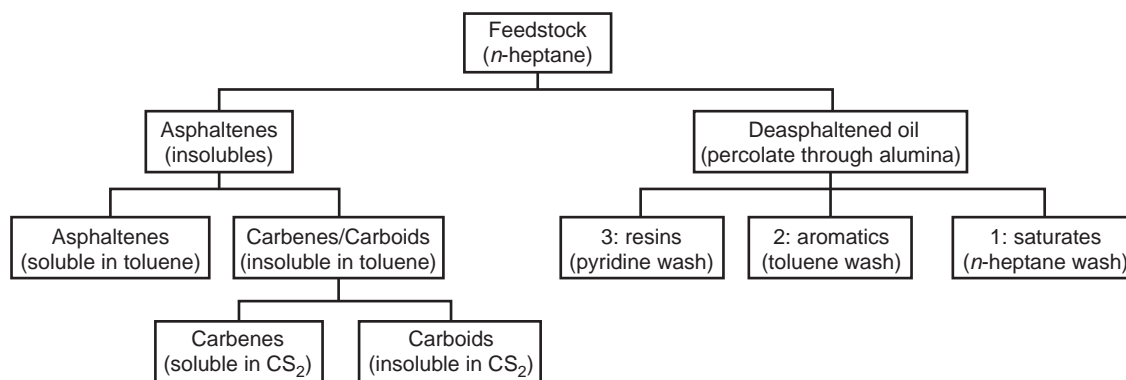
Feedstock
(n-heptane)

Asphaltenes
(insolubles)

Deasphaltened oil
(percolate through alumina)

Asphaltenes
(soluble in toluene)

Carbenes/Carboids
(insoluble in toluene)

3: resins
(pyridine wash)

2: aromatics
(toluene wash)

1: saturates
(n-heptane wash)

Carbenes
(soluble in $CS_2$)

Carboids
(insoluble in $CS_2$)